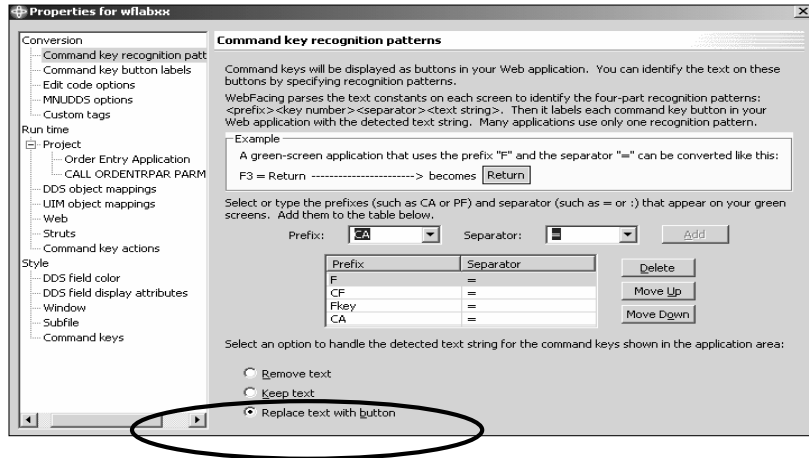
Properties for wflabxx

Conversion
Command key recognition patt
Command key button labels
Edit code options
MNUDDS options
Custom tags
Run time
Project
Order Entry Application
CALL ORDENTRPAR PARM
DDS object mappings
UIM object mappings
Web
Struts
Command key actions
Style
DDS field color
DDS field display attributes
Window
Subfile
Command keys

Command key recognition patterns

Command keys will be displayed as buttons in your Web application. You can identify the text on these buttons by specifying recognition patterns.

WebFacing parses the text constants on each screen to identify the four-part recognition patterns: <prefix><key number><separator><text string>. Then it labels each command key button in your Web application with the detected text string. Many applications use only one recognition pattern.

Example
A green-screen application that uses the prefix "F" and the separator "=" can be converted like this:
F3 = Return -----------------------> becomes Return

Select or type the prefixes (such as CA or PF) and separator (such as = or :) that appear on your green screens. Add them to the table below.

Prefix: CA Separator: = Add

| Prefix | Separator |
|---|---|
| F | = |
| CF | = |
| Fkey | = |
| CA | = |

Delete
Move Up
Move Down

Select an option to handle the detected text string for the command keys shown in the application area:

Remove text
Keep text
Replace text with button